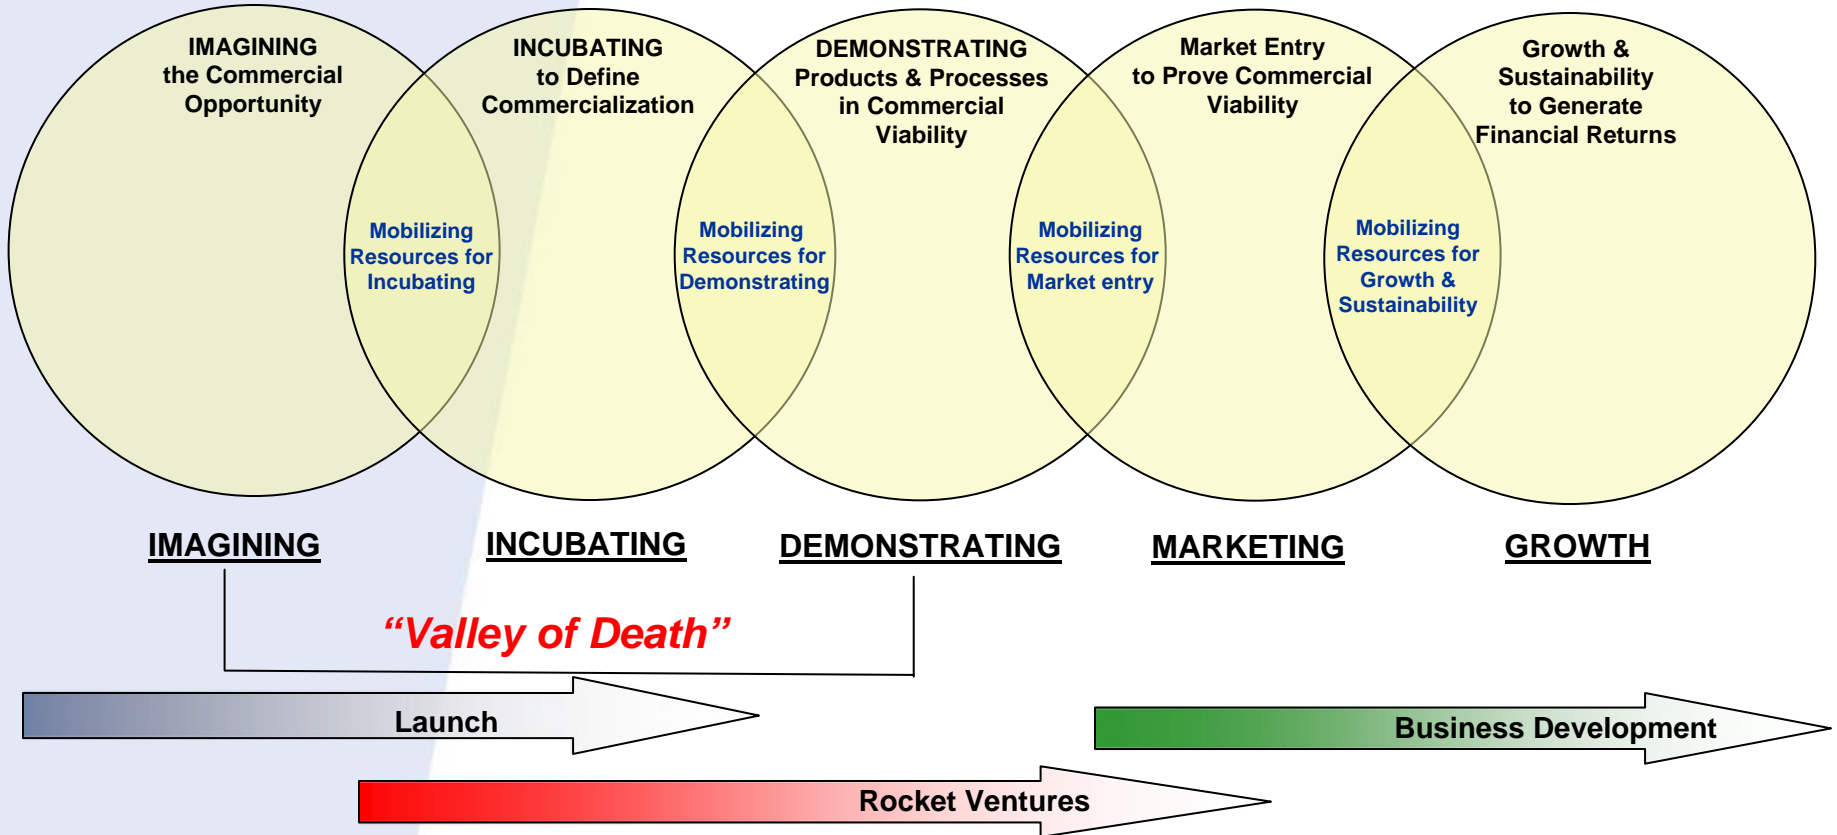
IMAGINING the Commercial Opportunity

INCUBATING to Define Commercialization

DEMONSTRATING Products & Processes in Commercial Viability

Market Entry to Prove Commercial Viability

Growth & Sustainability to Generate Financial Returns

Mobilizing Resources for Incubating

Mobilizing Resources for Demonstrating

Mobilizing Resources for Market entry

Mobilizing Resources for Growth & Sustainability

IMAGINING

INCUBATING

DEMONSTRATING

MARKETING

GROWTH

"Valley of Death"

Launch

Business Development

Rocket Ventures